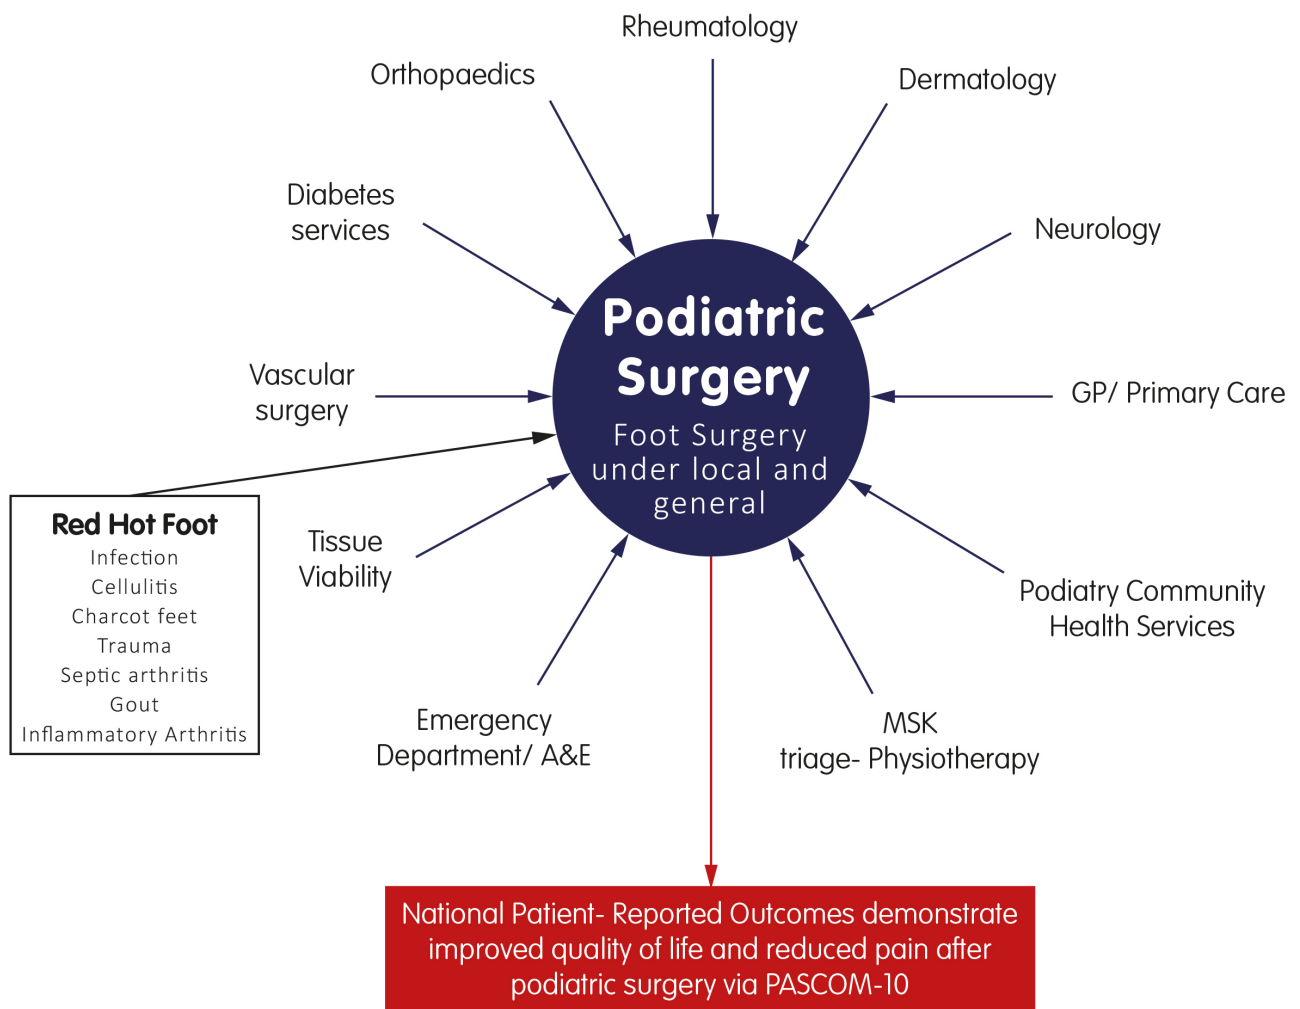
Rheumatology

Orthopaedics

Dermatology

Diabetes services

Neurology

Podiatric Surgery

Foot Surgery under local and general

Vascular surgery

GP/ Primary Care

Red Hot Foot
Infection
Cellulitis
Charcot feet
Trauma
Septic arthritis
Gout
Inflammatory Arthritis

Tissue Viability

Podiatry Community Health Services

Emergency Department/ A&E

MSK triage- Physiotherapy

National Patient- Reported Outcomes demonstrate improved quality of life and reduced pain after podiatric surgery via PASCOM-10